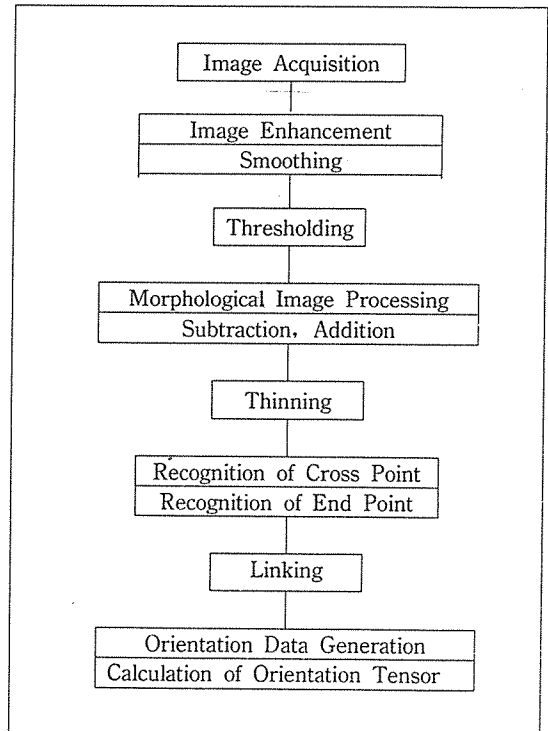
Image Acquisition

Image Enhancement
Smoothing

Thresholding

Morphological Image Processing
Subtraction, Addition

Thinning

Recognition of Cross Point
Recognition of End Point

Linking

Orientation Data Generation
Calculation of Orientation Tensor